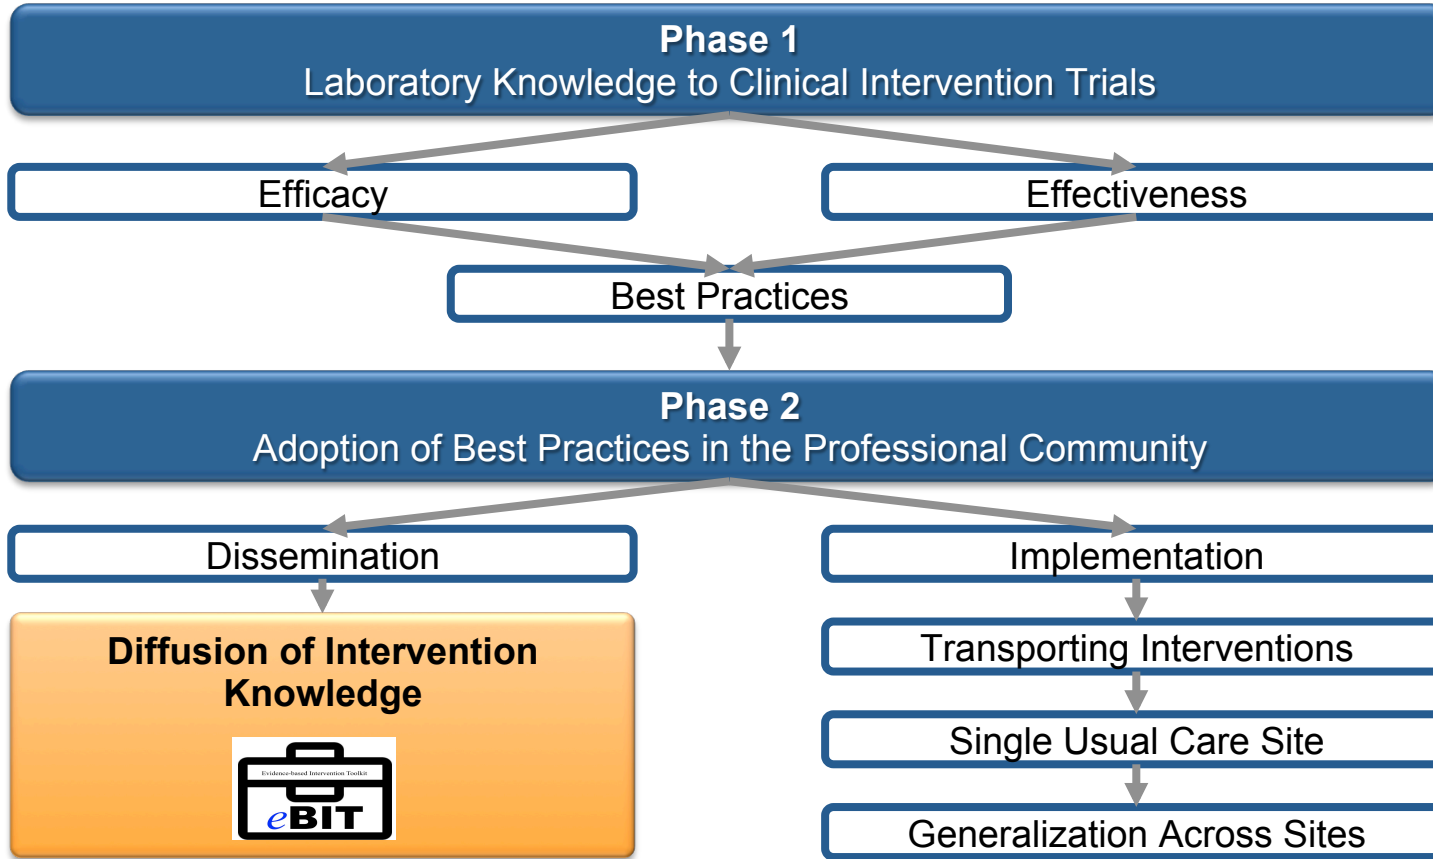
Phase 1
Laboratory Knowledge to Clinical Intervention Trials

Efficacy

Effectiveness

Best Practices

Phase 2
Adoption of Best Practices in the Professional Community

Dissemination

Implementation

Diffusion of Intervention Knowledge

Evidence-based Intervention Toolkit

eBIT

Transporting Interventions

Single Usual Care Site

Generalization Across Sites